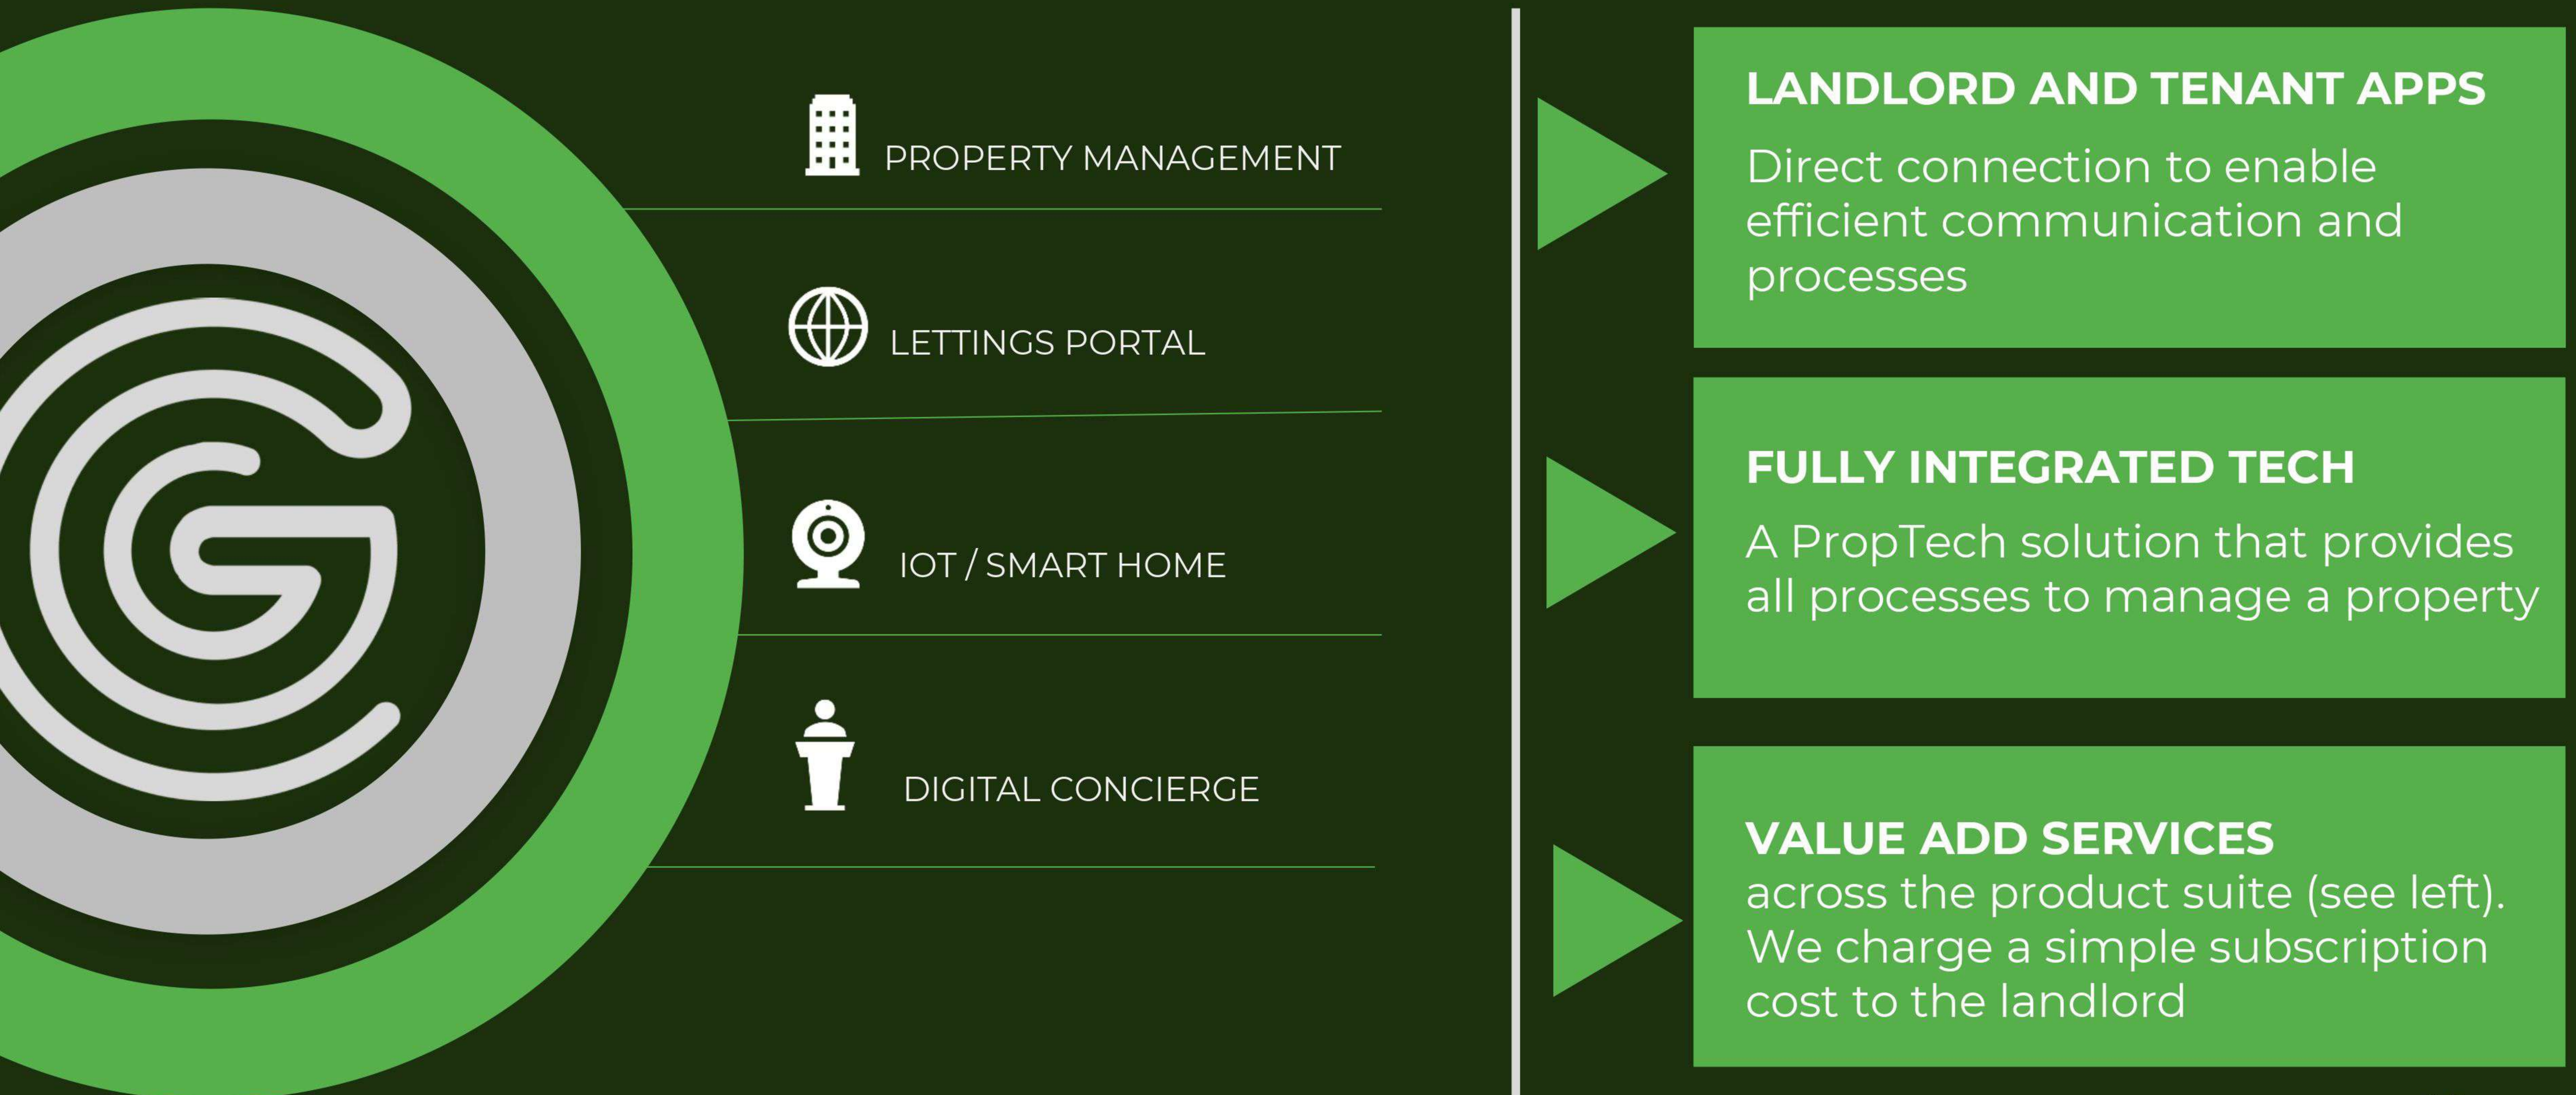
PROPERTY MANAGEMENT

LETTINGS PORTAL

IOT / SMART HOME

DIGITAL CONCIERGE

LANDLORD AND TENANT APPS

Direct connection to enable efficient communication and processes

FULLY INTEGRATED TECH

A PropTech solution that provides all processes to manage a property

VALUE ADD SERVICES

across the product suite (see left). We charge a simple subscription cost to the landlord